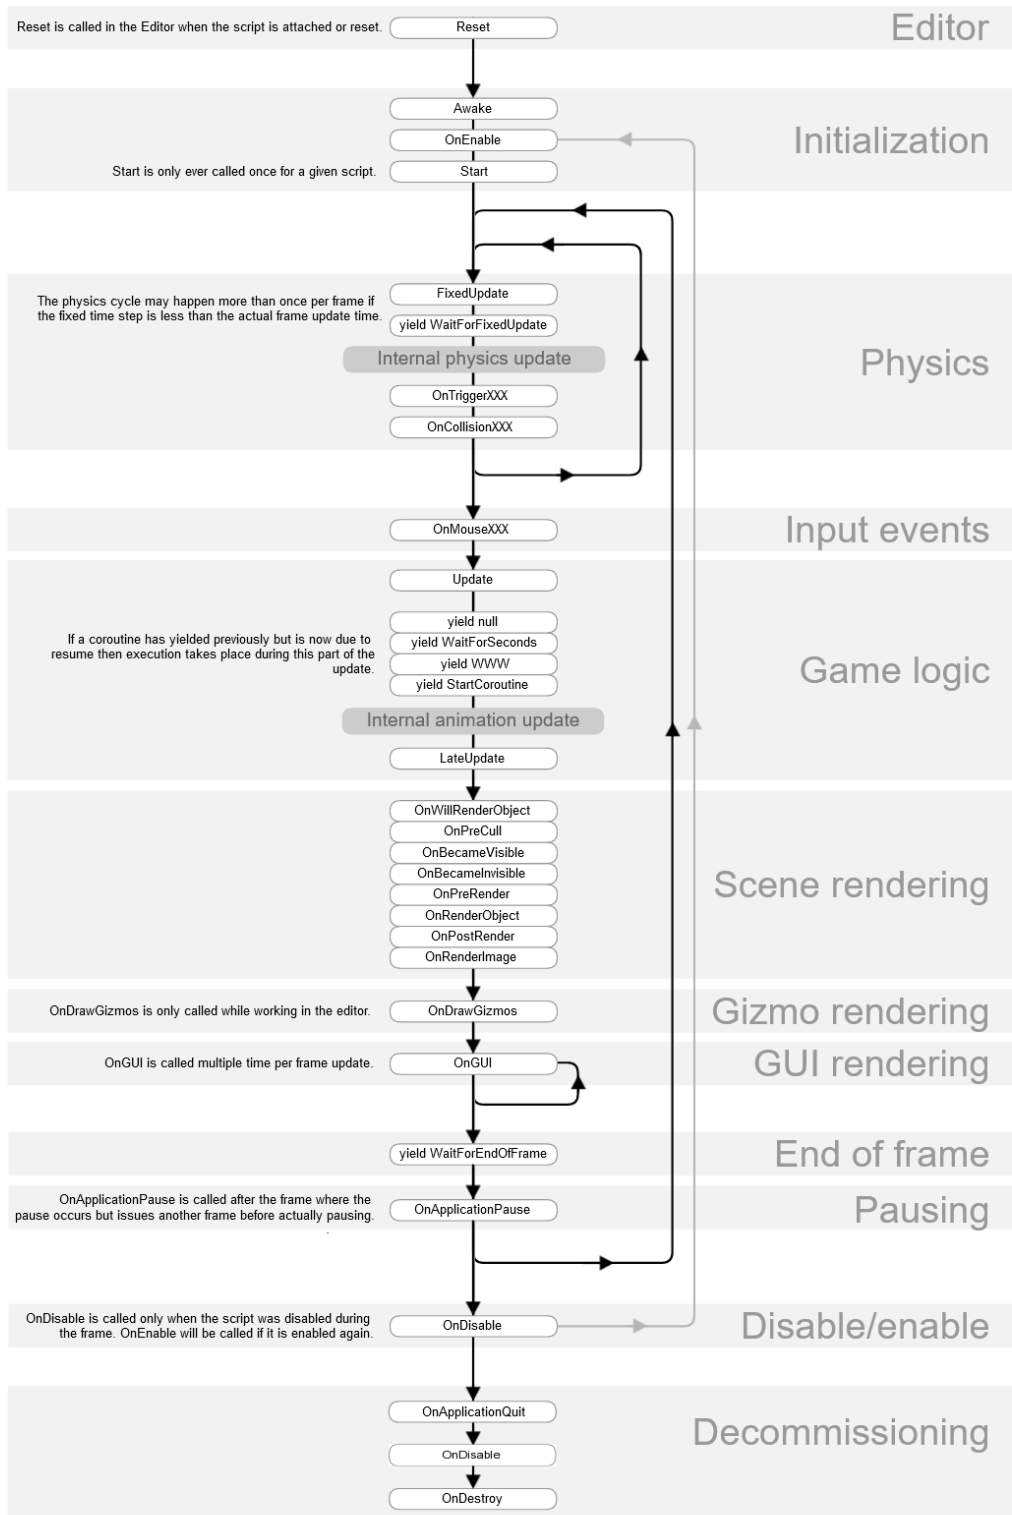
Reset is called in the Editor when the script is attached or reset.
Reset
Editor

Awake
OnEnable
Start is only ever called once for a given script.
Start
Initialization

The physics cycle may happen more than once per frame if the fixed time step is less than the actual frame update time.
FixedUpdate
yield WaitForFixedUpdate
Internal physics update
OnTriggerXXX
OnCollisionXXX
Physics

OnMouseXXX
Input events

Update
If a coroutine has yielded previously but is now due to resume then execution takes place during this part of the update.
yield null
yield WaitForSeconds
yield WWW
yield StartCoroutine
Internal animation update
LateUpdate
Game logic

OnWillRenderObject
OnPreCull
OnBecameVisible
OnBecameInvisible
OnPreRender
OnRenderObject
OnPostRender
OnRenderImage
Scene rendering

OnDrawGizmos is only called while working in the editor.
OnDrawGizmos
Gizmo rendering

OnGUI is called multiple time per frame update.
OnGUI
GUI rendering

yield WaitForEndOfFrame
End of frame

OnApplicationPause is called after the frame where the pause occurs but issues another frame before actually pausing.
OnApplicationPause
Pausing

OnDisable is called only when the script was disabled during the frame. OnEnable will be called if it is enabled again.
OnDisable
Disable/enable

OnApplicationQuit
OnDisable
OnDestroy
Decommissioning